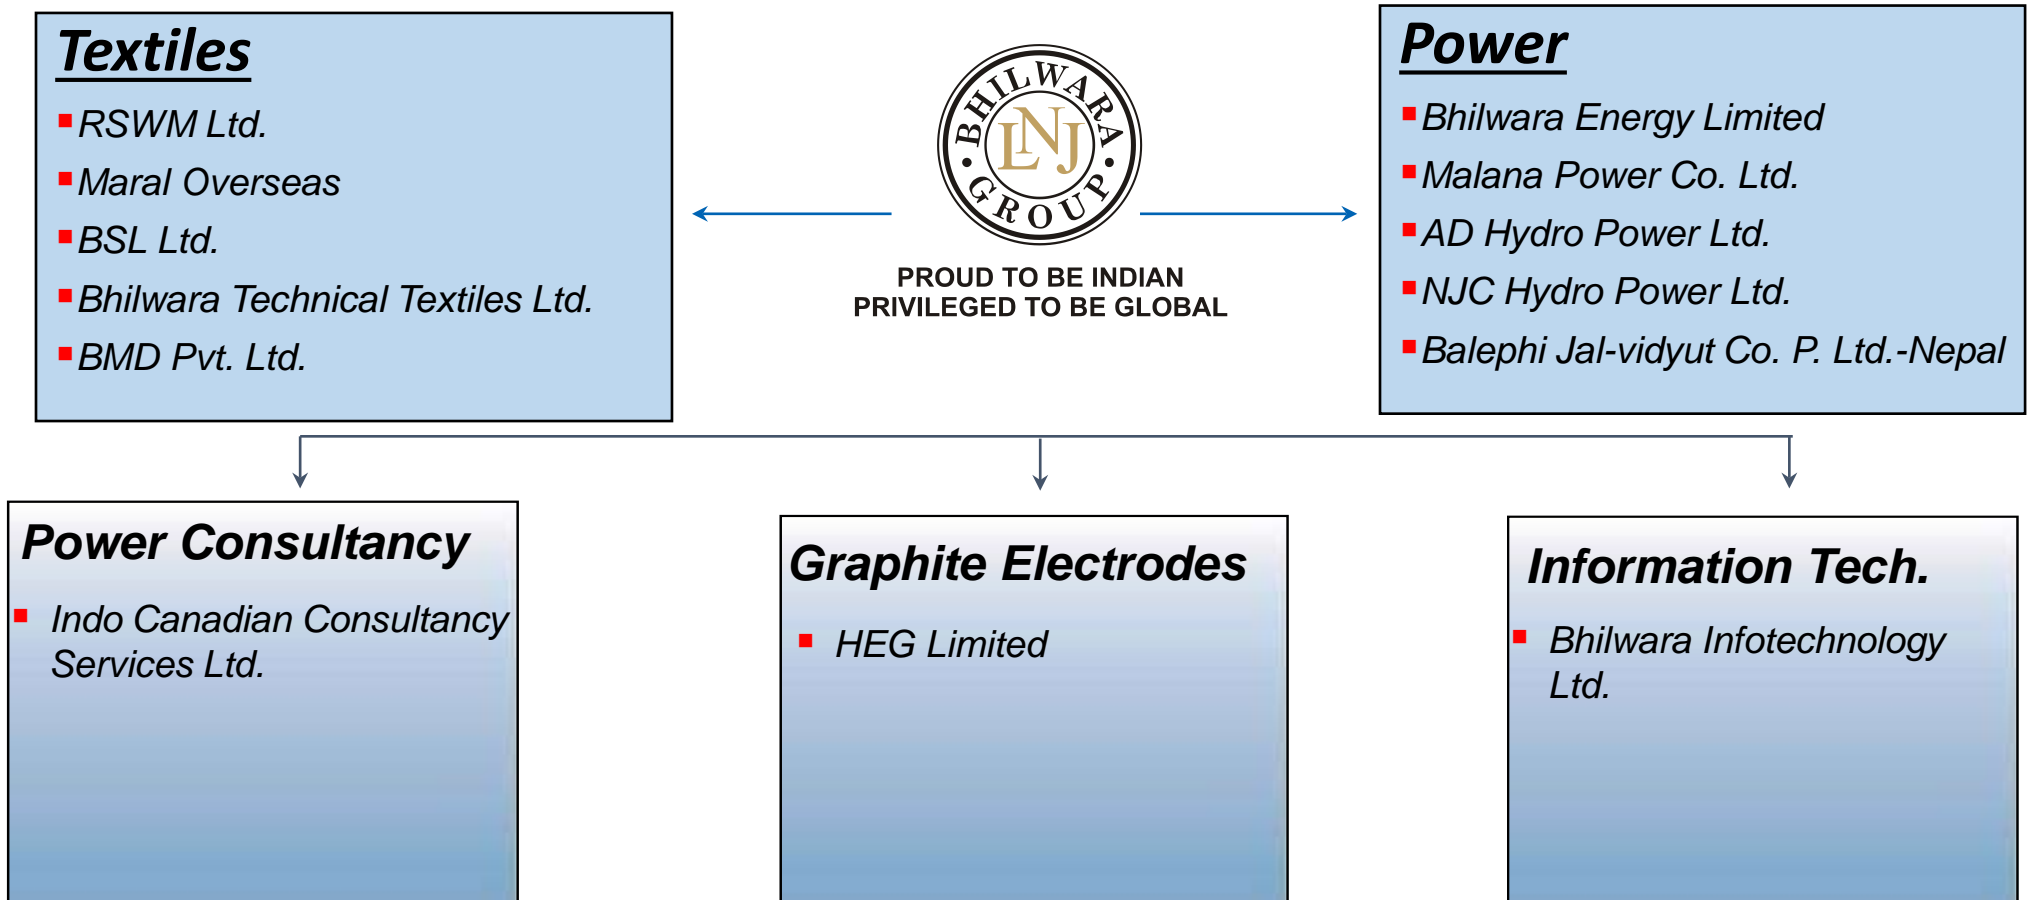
Textiles

RSWM Ltd.

Maral Overseas

BSL Ltd.

Bhilwara Technical Textiles Ltd.

BMD Pvt. Ltd.

BHILWARA GROUP LNJ

PROUD TO BE INDIAN
PRIVILEGED TO BE GLOBAL

Power

Bhilwara Energy Limited

Malana Power Co. Ltd.

AD Hydro Power Ltd.

NJC Hydro Power Ltd.

Balephi Jal-vidyut Co. P. Ltd.-Nepal

Power Consultancy

Indo Canadian Consultancy Services Ltd.

Graphite Electrodes

HEG Limited

Information Tech.

Bhilwara Infotechnology Ltd.